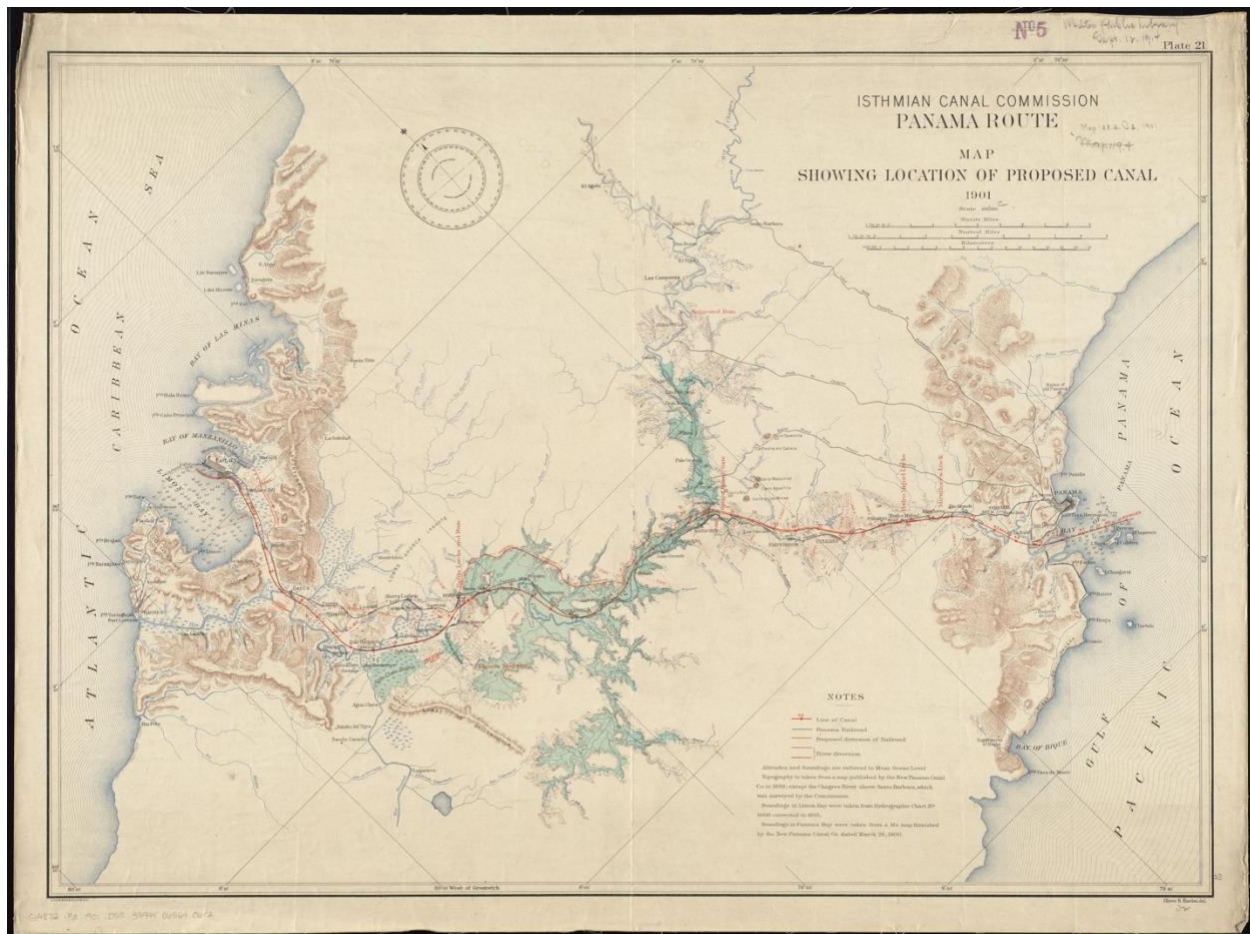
Nº5

Plate 21

ISTHMIAN CANAL COMMISSION
PANAMA ROUTE

MAP
SHOWING LOCATION OF PROPOSED CANAL
1901

Scale

Statute Miles

Nautical Miles

Kilometers

CARIBBEAN SEA

ATLANTIC OCEAN

BAY OF LAS MINAS

BAY OF MANZANILLO

LIMON BAY

PANAMA

BAY

PANAMA

PACIFIC OCEAN

GULF OF PANAMA

BAY OF BIQUE

NOTES

Line of Canal

Panama Railroad

Proposed diversion of Railroad

River diversion

Altitudes and Soundings are referred to Mean Ocean Level.

Topography is taken from a map published by the New Panama Canal Co. in 1899, except the Chagres River above Santa Barbara, which was surveyed by the Commission.

Soundings in Limon Bay were taken from Hydrographic Chart Nº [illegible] corrected to 1899.

Soundings in Panama Bay were taken from a Ms. map furnished by the New Panama Canal Co. dated March 29, 1899.

80° West of Greenwich

Oliver B. Harden, del.